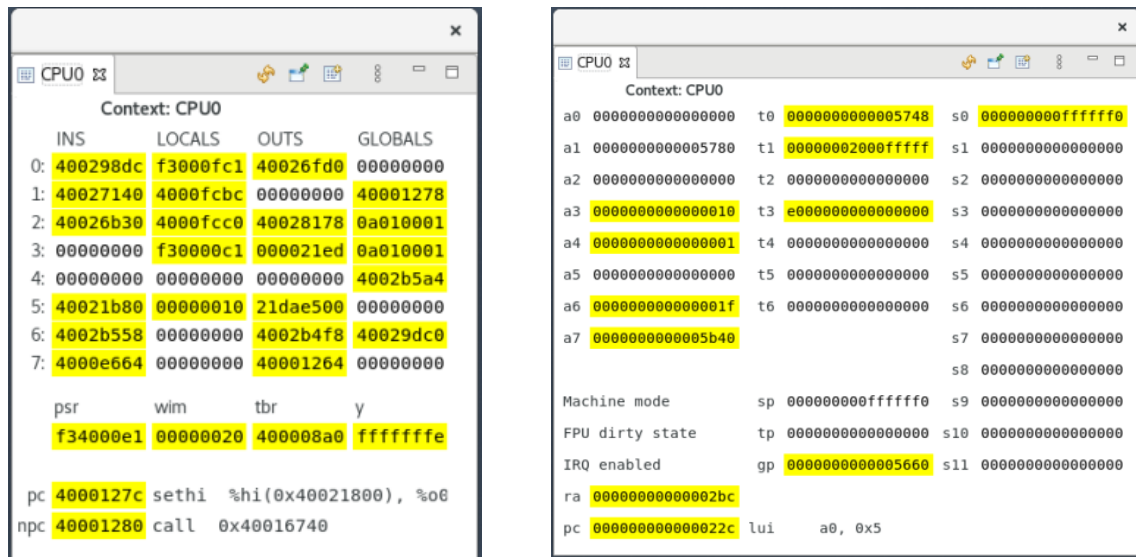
×

CPU0 ☒

Context: CPU0

| | INS | LOCALS | OUTS | GLOBALS |
|---|---|---|---|---|
| 0: | 400298dc | f3000fc1 | 40026fd0 | 00000000 |
| 1: | 40027140 | 4000fcbc | 00000000 | 40001278 |
| 2: | 40026b30 | 4000fcc0 | 40028178 | 0a010001 |
| 3: | 00000000 | f30000c1 | 000021ed | 0a010001 |
| 4: | 00000000 | 00000000 | 00000000 | 4002b5a4 |
| 5: | 40021b80 | 00000010 | 21dae500 | 00000000 |
| 6: | 4002b558 | 00000000 | 4002b4f8 | 40029dc0 |
| 7: | 4000e664 | 00000000 | 40001264 | 00000000 |

| psr | wim | tbr | y |
|---|---|---|---|
| f34000e1 | 00000020 | 400008a0 | fffffffe |

pc 4000127c sethi %hi(0x40021800), %o0
npc 40001280 call 0x40016740

×

CPU0 ☒

Context: CPU0

a0 0000000000000000 t0 0000000000005748 s0 000000000ffffff0
a1 0000000000005780 t1 00000002000fffff s1 0000000000000000
a2 0000000000000000 t2 0000000000000000 s2 0000000000000000
a3 0000000000000010 t3 e000000000000000 s3 0000000000000000
a4 0000000000000001 t4 0000000000000000 s4 0000000000000000
a5 0000000000000000 t5 0000000000000000 s5 0000000000000000
a6 000000000000001f t6 0000000000000000 s6 0000000000000000
a7 0000000000005b40 s7 0000000000000000
s8 0000000000000000
Machine mode sp 000000000ffffff0 s9 0000000000000000
FPU dirty state tp 0000000000000000 s10 0000000000000000
IRQ enabled gp 0000000000005660 s11 0000000000000000
ra 00000000000002bc
pc 000000000000022c lui a0, 0x5